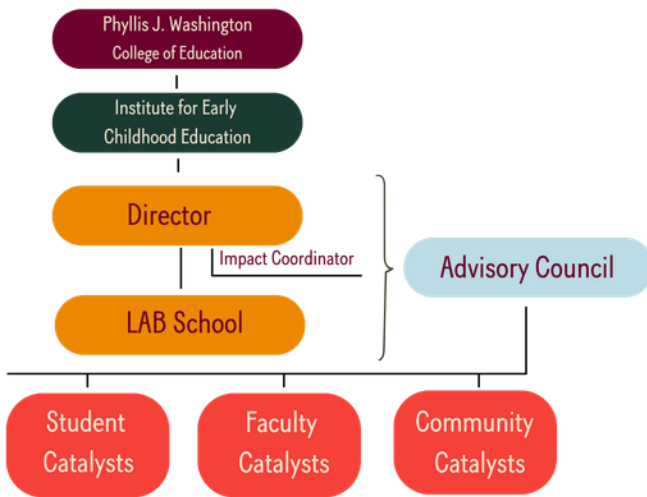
Phyllis J. Washington College of Education

Institute for Early Childhood Education

Director

Impact Coordinator

LAB School

Advisory Council

Student Catalysts

Faculty Catalysts

Community Catalysts